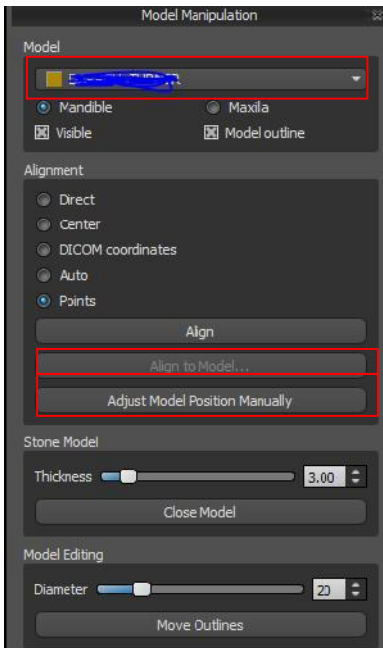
Model Manipulation

Model

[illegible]

Mandible

Maxila

Visible

Model outline

Alignment

Direct

Center

DICOM coordinates

Auto

Points

Align

Align to Model...

Adjust Model Position Manually

Stone Model

Thickness

3.00

Close Model

Model Editing

Diameter

20

Move Outlines